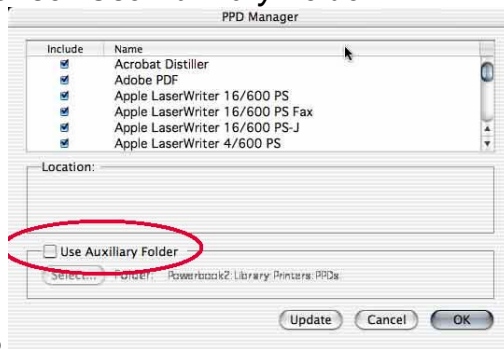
PPD Manager

| Include | Name |
|---|---|
| ☑ | Acrobat Distiller |
| ☑ | Adobe PDF |
| ☑ | Apple LaserWriter 16/600 PS |
| ☑ | Apple LaserWriter 16/600 PS Fax |
| ☑ | Apple LaserWriter 16/600 PS-J |
| ☑ | Apple LaserWriter 4/600 PS |

Location:

Use Auxiliary Folder

Select... Folder: Powerbook2:Library:Printers:PPDs

Update Cancel OK